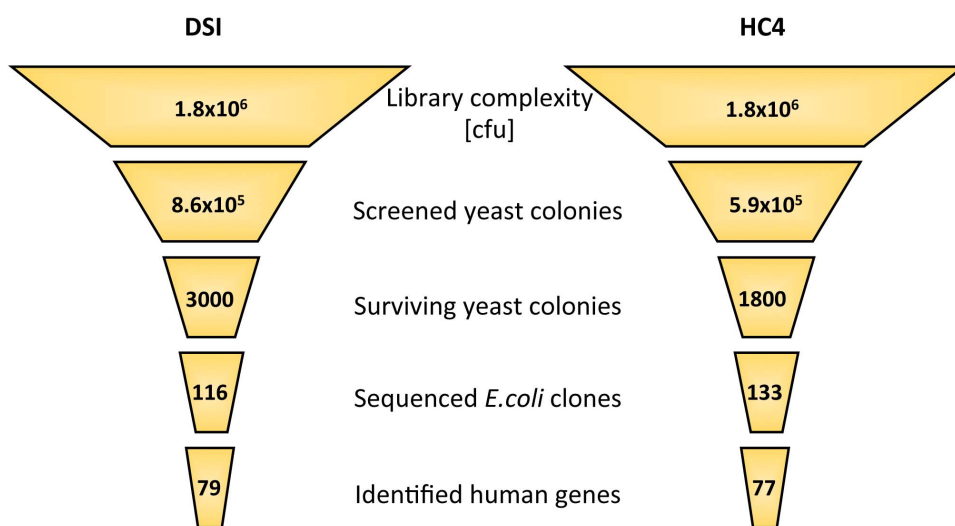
DSI

HC4

$1.8x10^6$

Library complexity [cfu]

$1.8x10^6$

$8.6x10^5$

Screened yeast colonies

$5.9x10^5$

3000

Surviving yeast colonies

1800

116

Sequenced *E.coli* clones

133

79

Identified human genes

77